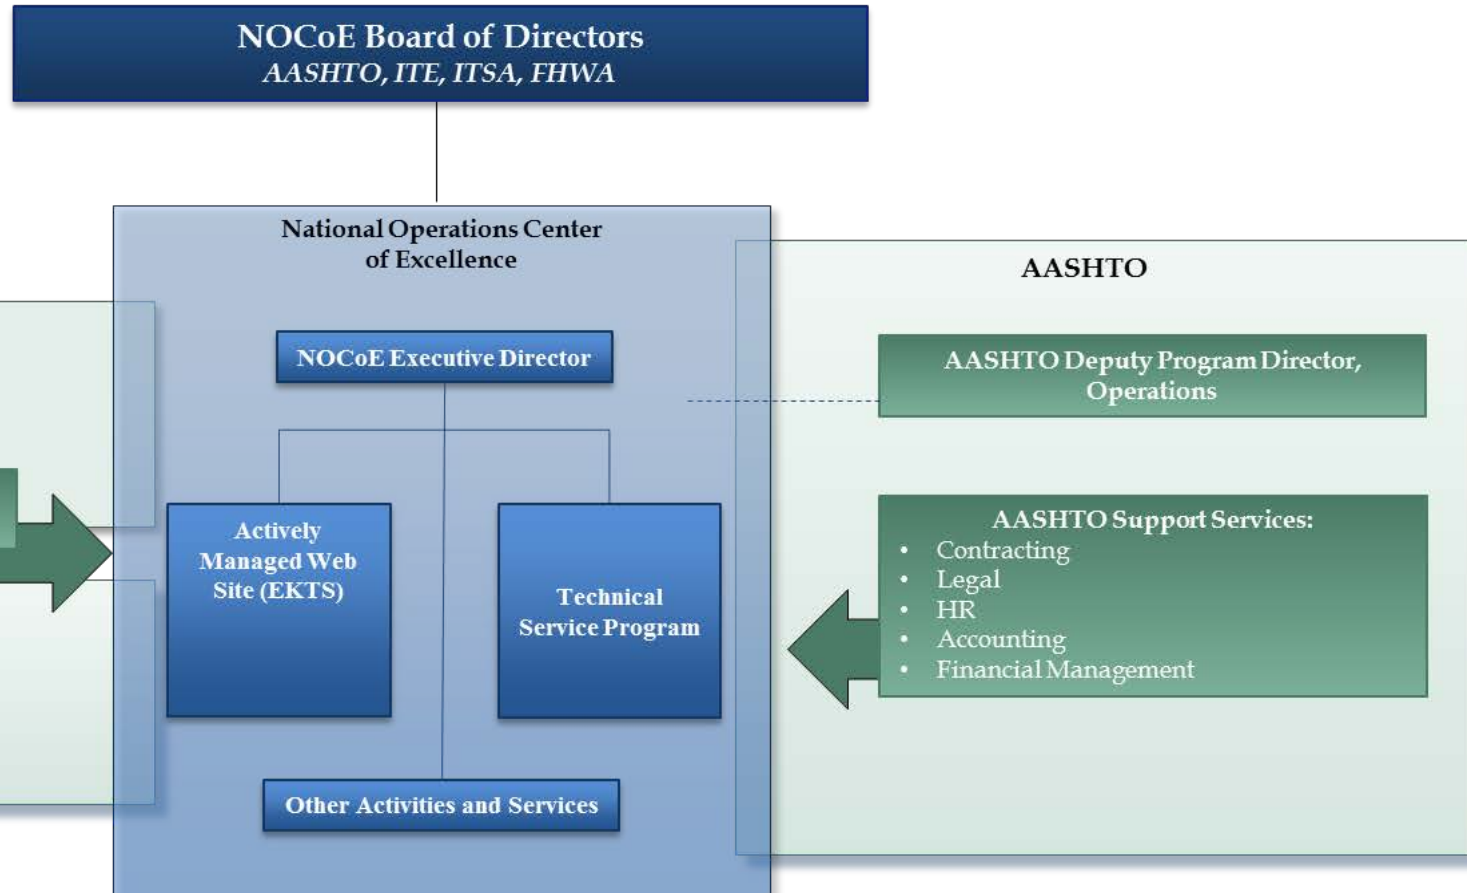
NOCoE Board of Directors
AASHTO, ITE, ITSA, FHWA

National Operations Center of Excellence

NOCoE Executive Director

Actively Managed Web Site (EKTS)

Technical Service Program

Other Activities and Services

AASHTO

AASHTO Deputy Program Director, Operations

AASHTO Support Services:
- Contracting
- Legal
- HR
- Accounting
- Financial Management